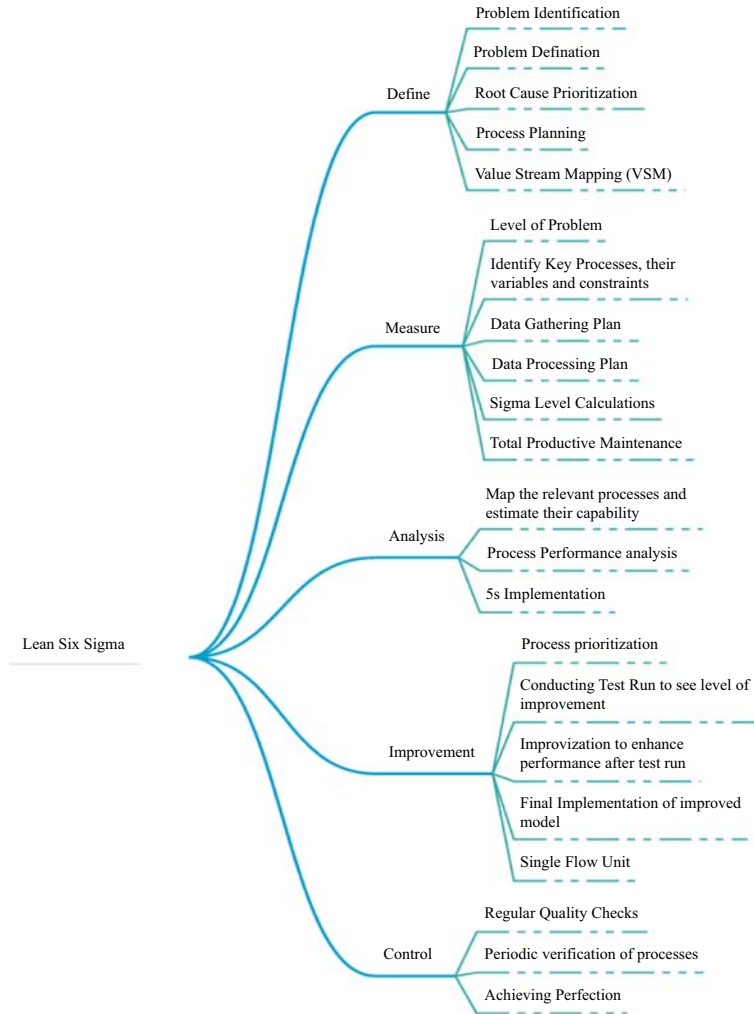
Lean Six Sigma

Define

Problem Identification

Problem Defination

Root Cause Prioritization

Process Planning

Value Stream Mapping (VSM)

Measure

Level of Problem

Identify Key Processes, their variables and constraints

Data Gathering Plan

Data Processing Plan

Sigma Level Calculations

Total Productive Maintenance

Analysis

Map the relevant processes and estimate their capability

Process Performance analysis

5s Implementation

Improvement

Process prioritization

Conducting Test Run to see level of improvement

Improvization to enhance performance after test run

Final Implementation of improved model

Single Flow Unit

Control

Regular Quality Checks

Periodic verification of processes

Achieving Perfection